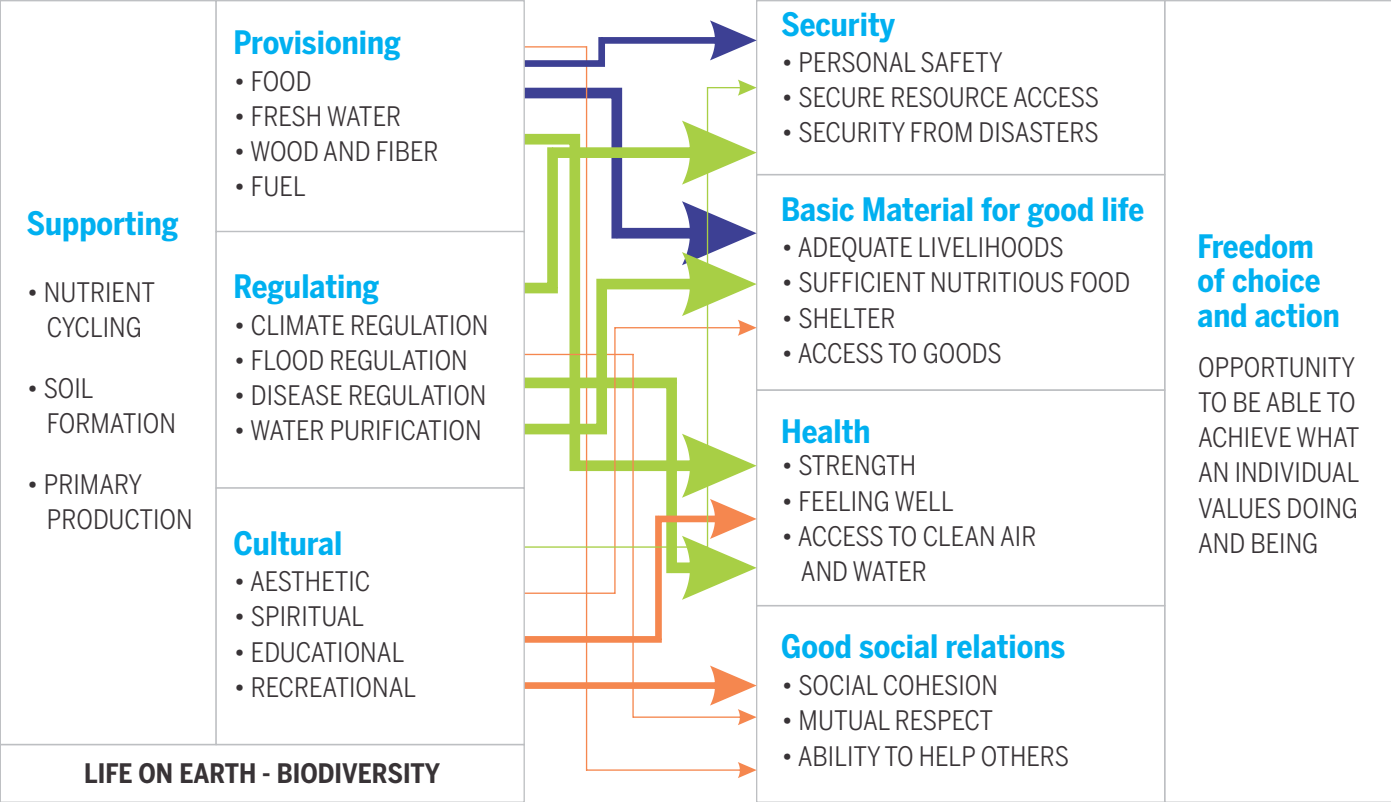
Supporting

• NUTRIENT CYCLING

• SOIL FORMATION

• PRIMARY PRODUCTION

Provisioning
• FOOD
• FRESH WATER
• WOOD AND FIBER
• FUEL

Regulating
• CLIMATE REGULATION
• FLOOD REGULATION
• DISEASE REGULATION
• WATER PURIFICATION

Cultural
• AESTHETIC
• SPIRITUAL
• EDUCATIONAL
• RECREATIONAL

LIFE ON EARTH - BIODIVERSITY

Security
• PERSONAL SAFETY
• SECURE RESOURCE ACCESS
• SECURITY FROM DISASTERS

Basic Material for good life
• ADEQUATE LIVELIHOODS
• SUFFICIENT NUTRITIOUS FOOD
• SHELTER
• ACCESS TO GOODS

Health
• STRENGTH
• FEELING WELL
• ACCESS TO CLEAN AIR AND WATER

Good social relations
• SOCIAL COHESION
• MUTUAL RESPECT
• ABILITY TO HELP OTHERS

Freedom of choice and action

OPPORTUNITY TO BE ABLE TO ACHIEVE WHAT AN INDIVIDUAL VALUES DOING AND BEING